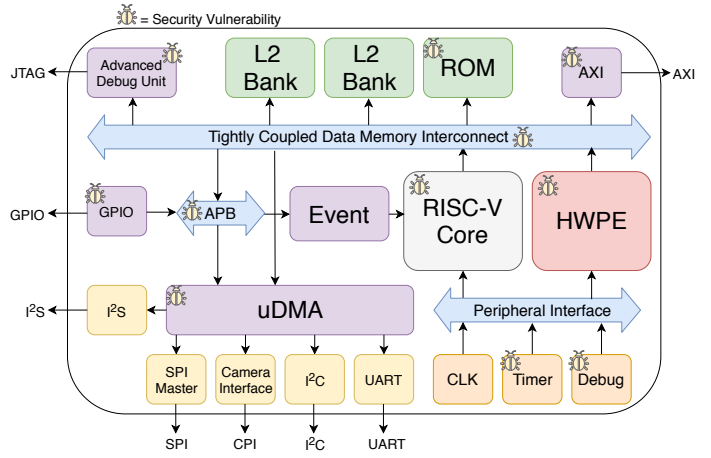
= Security Vulnerability

JTAG

Advanced Debug Unit

L2 Bank

L2 Bank

ROM

AXI

AXI

Tightly Coupled Data Memory Interconnect

GPIO

GPIO

APB

Event

RISC-V Core

HWPE

$I^2S$

$I^2S$

uDMA

Peripheral Interface

SPI Master

Camera Interface

$I^2C$

UART

CLK

Timer

Debug

SPI

CPI

$I^2C$

UART